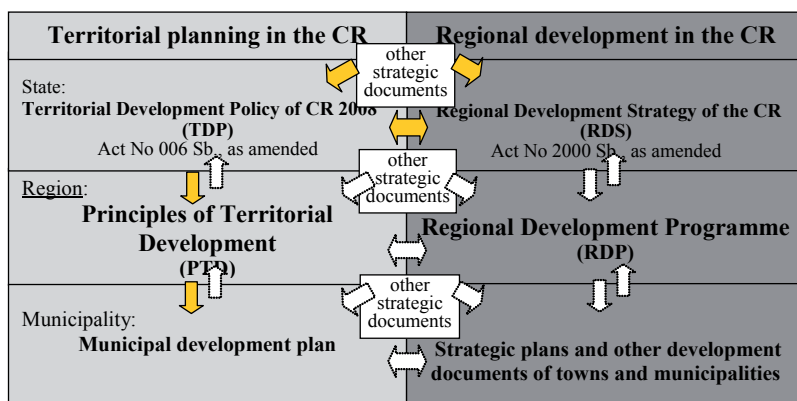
Territorial planning in the CR

Regional development in the CR

other strategic documents

State:

Territorial Development Policy of CR 2008 (TDP)

Act No 006 Sb., as amended

Regional Development Strategy of the CR (RDS)

Act No 2000 Sb., as amended

other strategic documents

Region:

Principles of Territorial Development (PTD)

Regional Development Programme (RDP)

other strategic documents

Municipality:

Municipal development plan

Strategic plans and other development documents of towns and municipalities